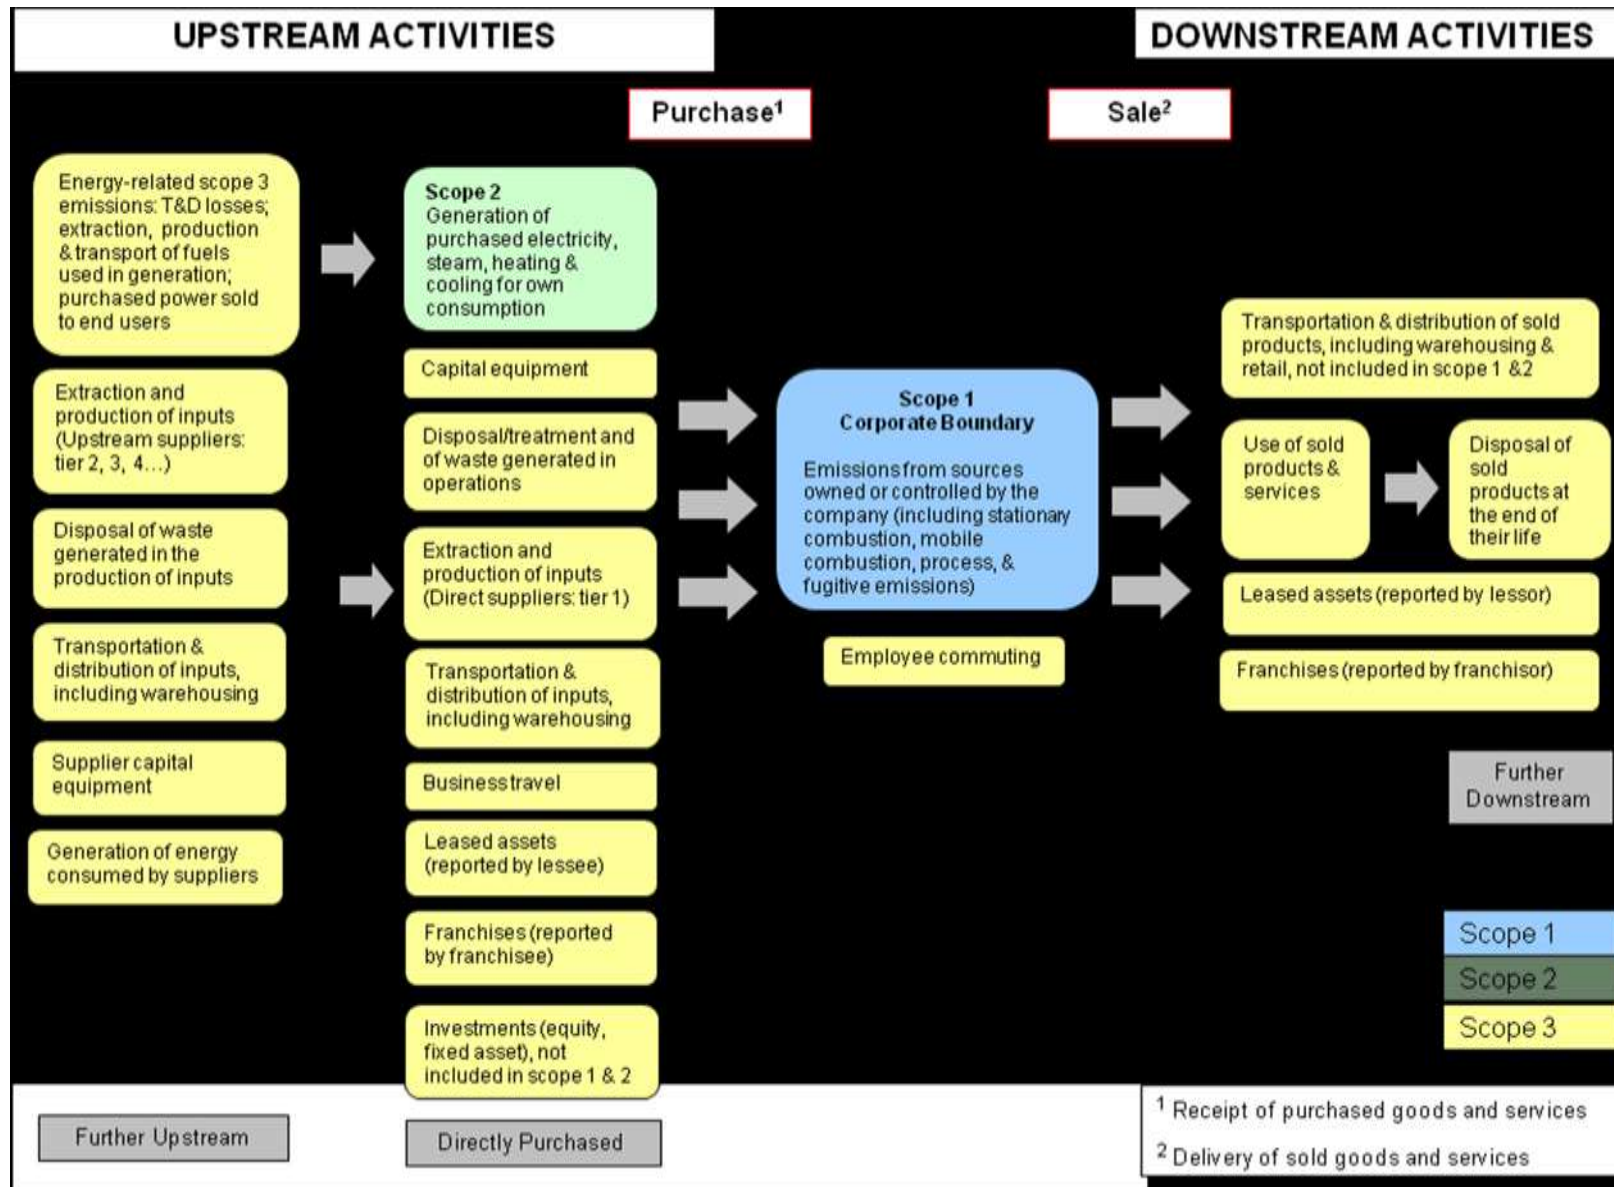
UPSTREAM ACTIVITIES

DOWNSTREAM ACTIVITIES

Purchase$^1$

Sale$^2$

Energy-related scope 3 emissions: T&D losses; extraction, production & transport of fuels used in generation; purchased power sold to end users

Extraction and production of inputs (Upstream suppliers: tier 2, 3, 4...)

Disposal of waste generated in the production of inputs

Transportation & distribution of inputs, including warehousing

Supplier capital equipment

Generation of energy consumed by suppliers

Scope 2
Generation of purchased electricity, steam, heating & cooling for own consumption

Capital equipment

Disposal/treatment and of waste generated in operations

Extraction and production of inputs (Direct suppliers: tier 1)

Transportation & distribution of inputs, including warehousing

Business travel

Leased assets (reported by lessee)

Franchises (reported by franchisee)

Investments (equity, fixed asset), not included in scope 1 & 2

Scope 1
Corporate Boundary

Emissions from sources owned or controlled by the company (including stationary combustion, mobile combustion, process, & fugitive emissions)

Employee commuting

Transportation & distribution of sold products, including warehousing & retail, not included in scope 1 &2

Use of sold products & services

Disposal of sold products at the end of their life

Leased assets (reported by lessor)

Franchises (reported by franchisor)

Further Downstream

Scope 1
Scope 2
Scope 3

Further Upstream

Directly Purchased

$^1$ Receipt of purchased goods and services
$^2$ Delivery of sold goods and services